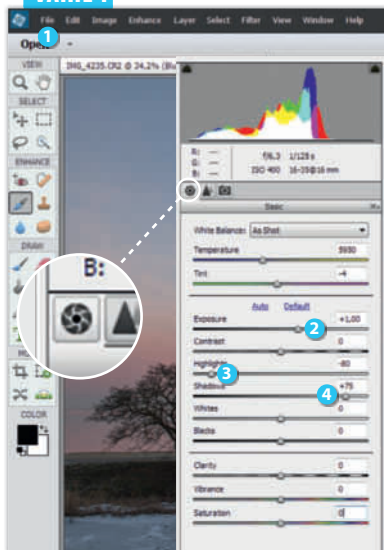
File Edit Image Enhance Layer Select Filter View Window Help

Open 1

VIEW
SELECT
ENHANCE
DRAW
COLOR

IMG_4235.CR2 @ 24.2% (8b

R: G: B:
f/6.3 1/128 s
ISO 400 16-35@16 mm

B:

Basic

White Balance: As Shot
Temperature 5950
Tint -4

Auto Default
Exposure +1.00 2
Contrast 0
Highlights -80 3
Shadows +75 4
Whites 0
Blacks 0

Clarity 0
Vibrance 0
Saturation 0